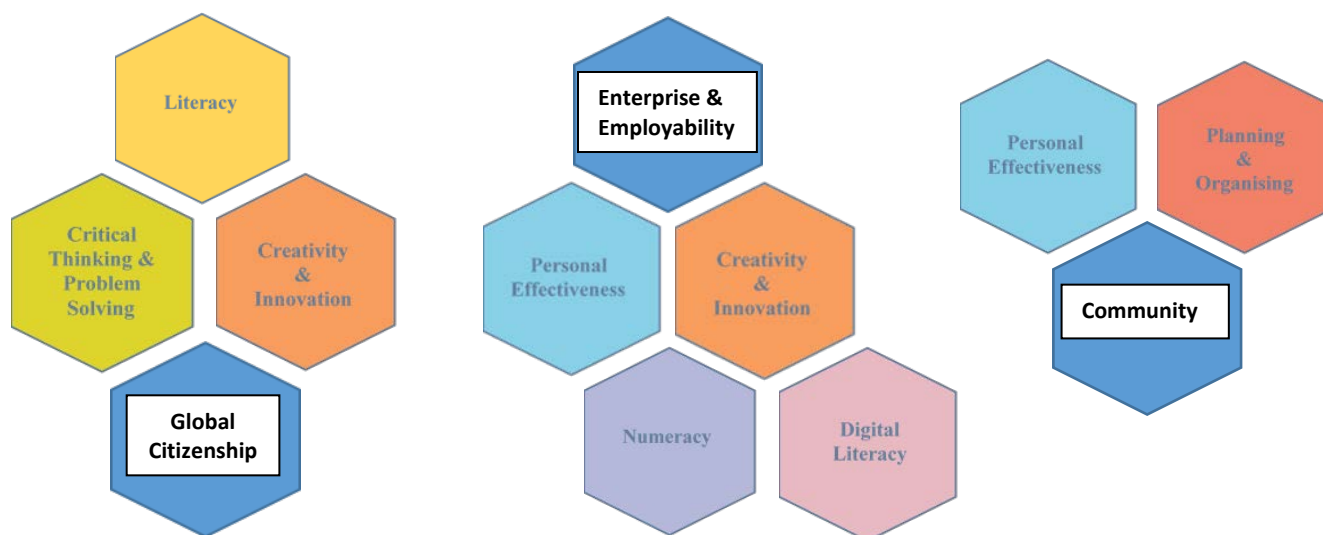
Literacy

Critical Thinking & Problem Solving

Creativity & Innovation

Global Citizenship

Enterprise & Employability

Personal Effectiveness

Creativity & Innovation

Numeracy

Digital Literacy

Personal Effectiveness

Planning & Organising

Community